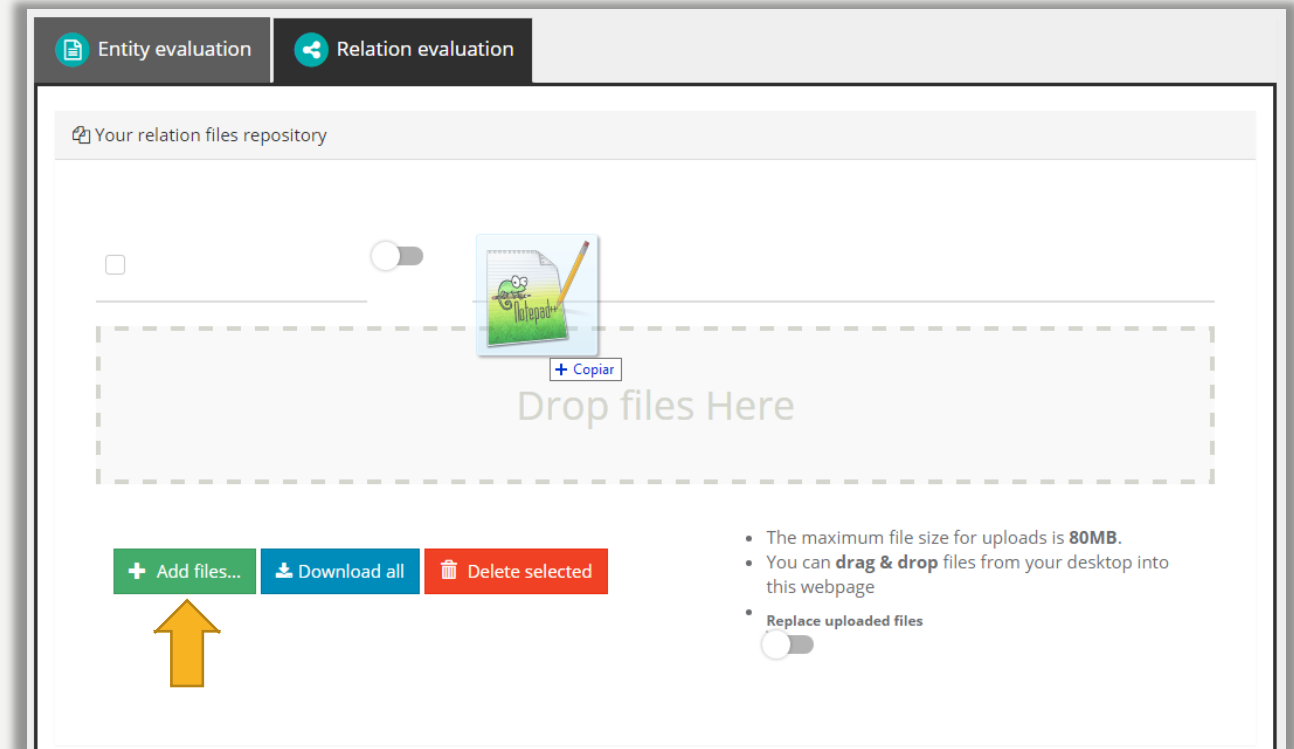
Entity evaluation

Relation evaluation

Your relation files repository

Notepad++

+ Copiar

Drop files Here

+ Add files...

Download all

Delete selected

- The maximum file size for uploads is **80MB**.
- You can **drag & drop** files from your desktop into this webpage
- **Replace uploaded files**